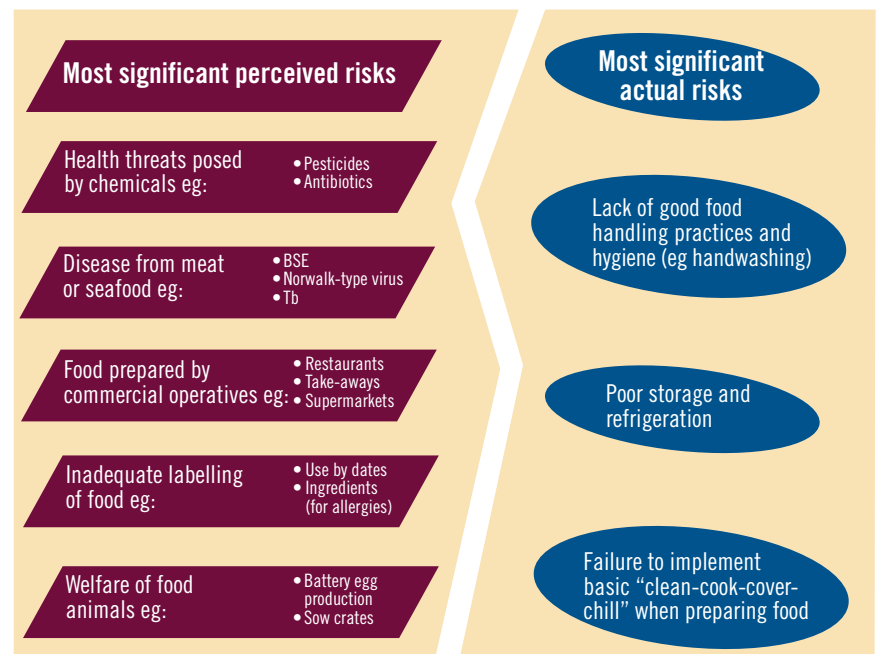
Most significant perceived risks

Health threats posed by chemicals eg:
• Pesticides
• Antibiotics

Disease from meat or seafood eg:
• BSE
• Norwalk-type virus
• Tb

Food prepared by commercial operatives eg:
• Restaurants
• Take-aways
• Supermarkets

Inadequate labelling of food eg:
• Use by dates
• Ingredients (for allergies)

Welfare of food animals eg:
• Battery egg production
• Sow crates

Most significant actual risks

Lack of good food handling practices and hygiene (eg handwashing)

Poor storage and refrigeration

Failure to implement basic "clean-cook-cover-chill" when preparing food